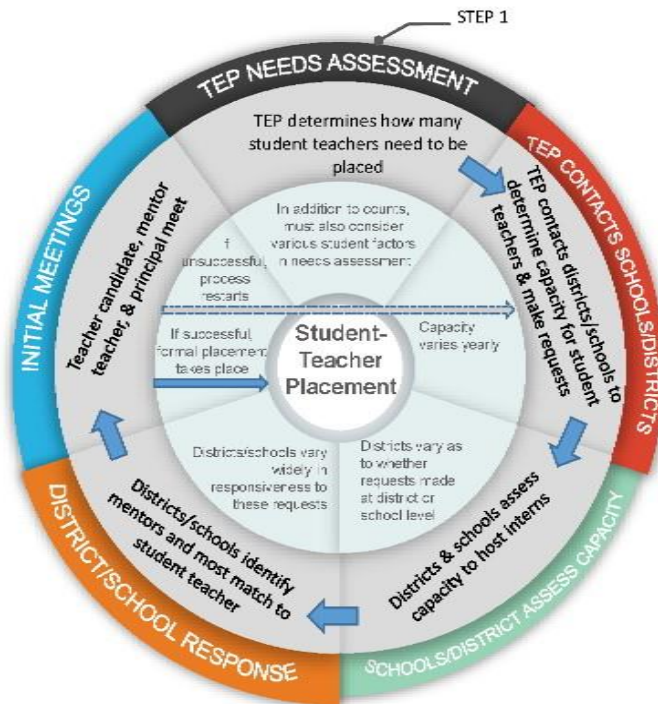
STEP 1

TEP NEEDS ASSESSMENT

TEP determines how many student teachers need to be placed

TEP CONTACTS SCHOOLS/DISTRICTS

TEP contacts districts/schools to determine capacity for student teachers & make requests

SCHOOLS/DISTRICT ASSESS CAPACITY

Districts & schools assess capacity to host interns

DISTRICT/SCHOOL RESPONSE

Districts/schools identify mentors and most match to student teacher

INITIAL MEETINGS

Teacher candidate, mentor teacher, & principal meet

In addition to counts, must also consider various student factors in needs assessment

Capacity varies yearly

Districts vary as to whether requests made at district or school level

Districts/schools vary widely in responsiveness to these requests

If successful, formal placement takes place

If unsuccessful, process restarts

Student-Teacher Placement